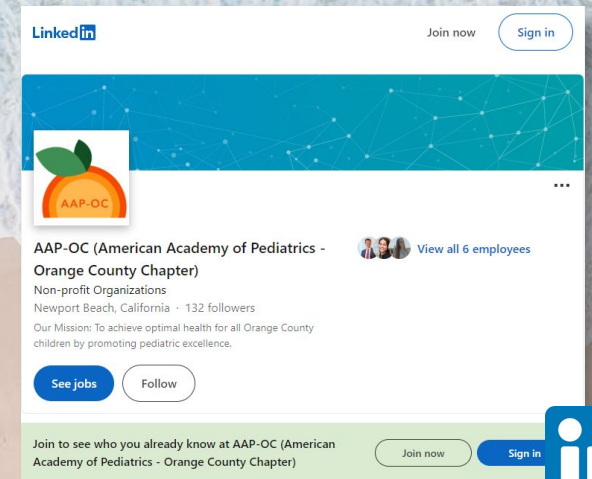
Linked in

Join now

Sign in

AAP-OC

...

AAP-OC (American Academy of Pediatrics - Orange County Chapter)

View all 6 employees

Non-profit Organizations

Newport Beach, California · 132 followers

Our Mission: To achieve optimal health for all Orange County children by promoting pediatric excellence.

See jobs

Follow

Join to see who you already know at AAP-OC (American Academy of Pediatrics - Orange County Chapter)

Join now

Sign in